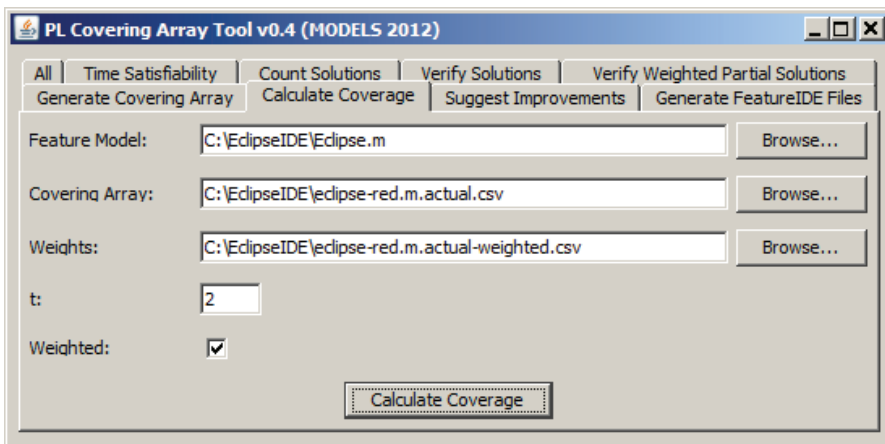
PL Covering Array Tool v0.4 (MODELS 2012)

All | Time Satisfiability | Count Solutions | Verify Solutions | Verify Weighted Partial Solutions
Generate Covering Array | Calculate Coverage | Suggest Improvements | Generate FeatureIDE Files

Feature Model: C:\EclipseIDE\Eclipse.m Browse...

Covering Array: C:\EclipseIDE\eclipse-red.m.actual.csv Browse...

Weights: C:\EclipseIDE\eclipse-red.m.actual-weighted.csv Browse...

t: 2

Weighted: ☑

Calculate Coverage